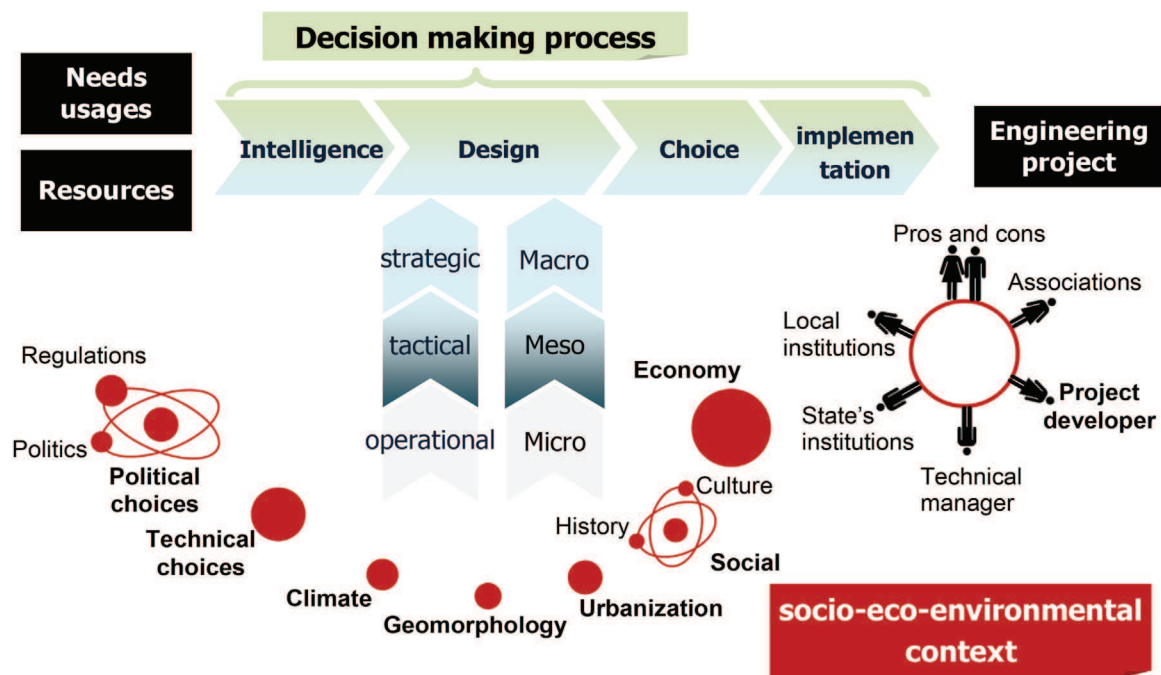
Decision making process

Needs usages

Resources

Intelligence

Design

Choice

implementation

Engineering project

strategic

Macro

tactical

Meso

operational

Micro

Pros and cons

Associations

Local institutions

Project developer

State's institutions

Technical manager

Regulations

Politics

Political choices

Technical choices

Climate

Geomorphology

Urbanization

Economy

Culture

History

Social

socio-eco-environmental context